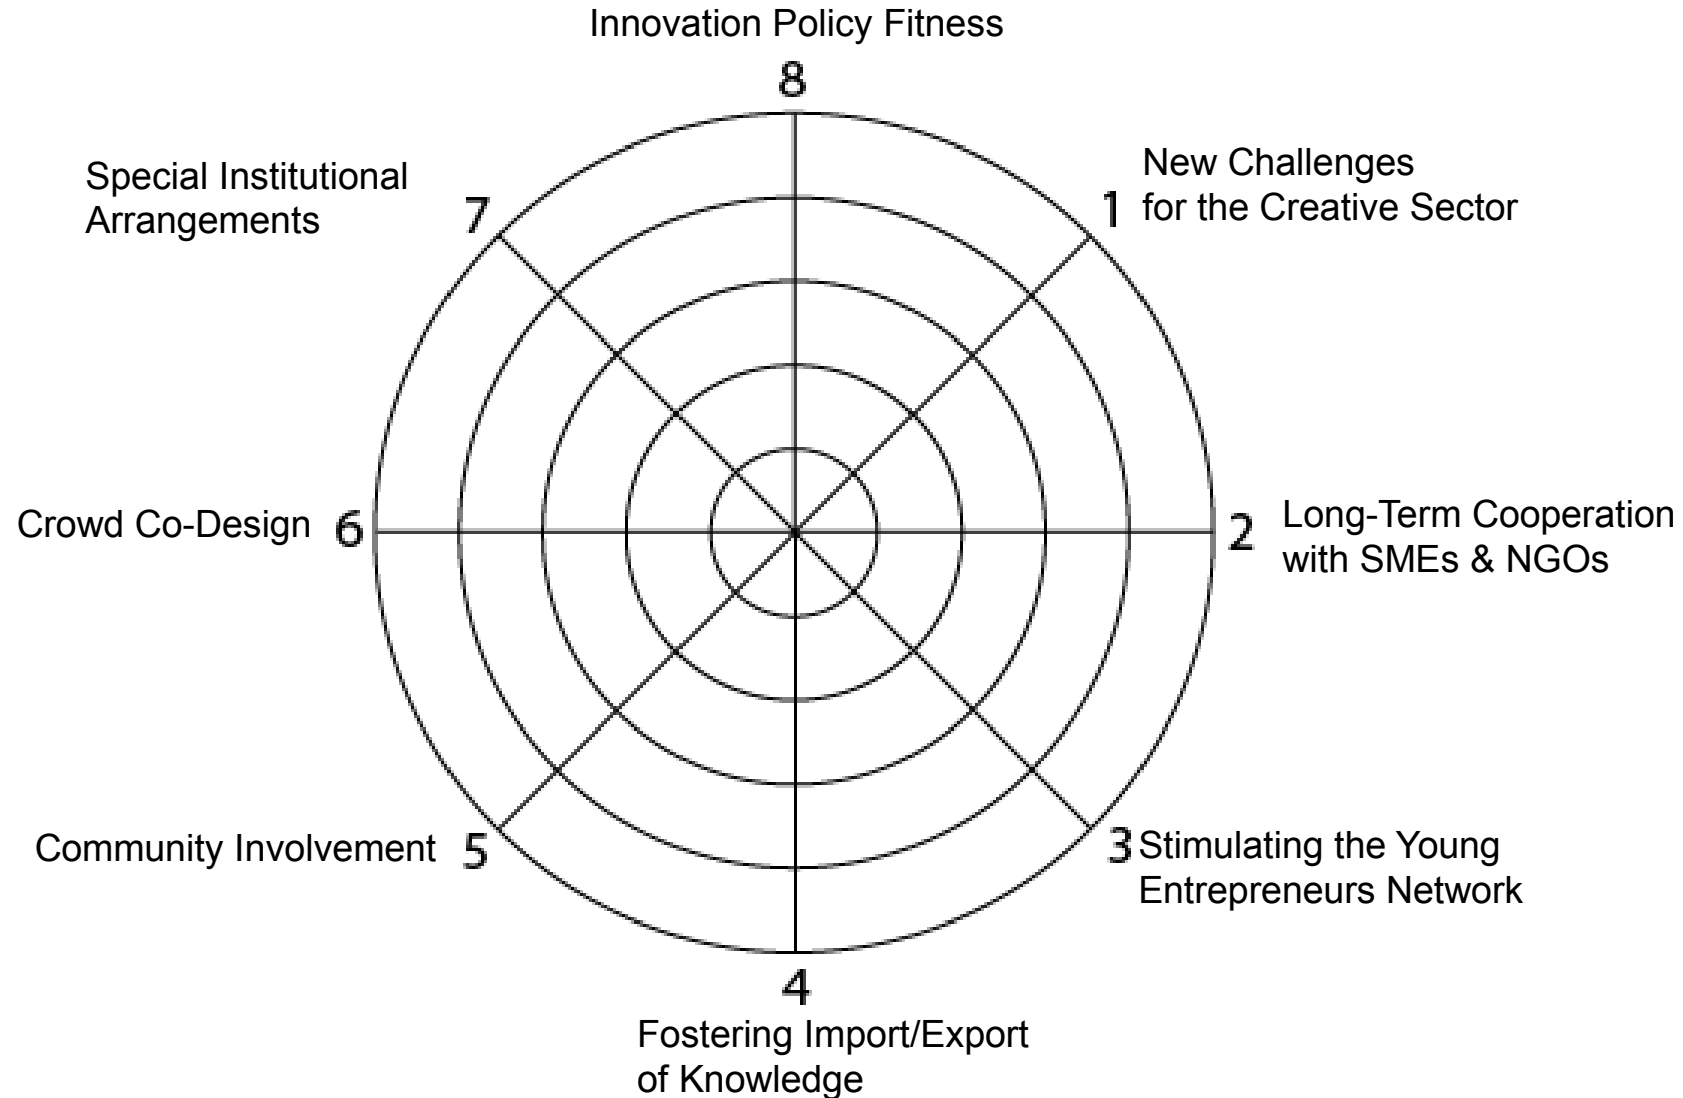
Innovation Policy Fitness

8

Special Institutional Arrangements

7

New Challenges for the Creative Sector

1

Crowd Co-Design

6

2

Long-Term Cooperation with SMEs & NGOs

Community Involvement

5

3

Stimulating the Young Entrepreneurs Network

4

Fostering Import/Export of Knowledge